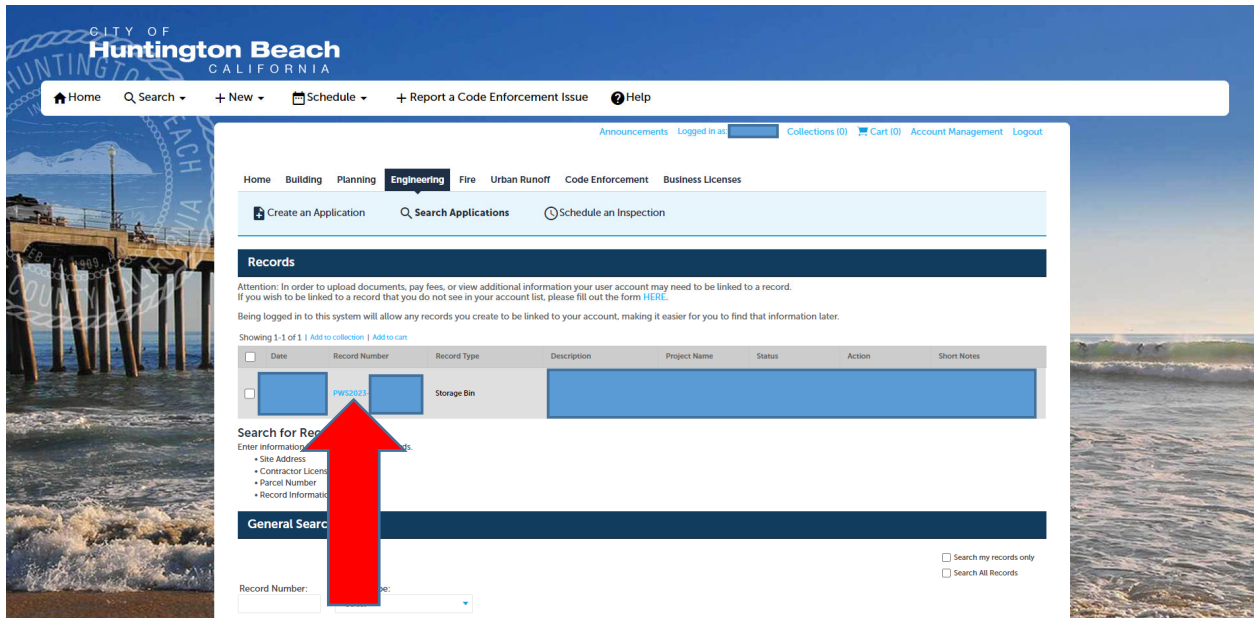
CITY OF
Huntington Beach
CALIFORNIA

Home Search New Schedule Report a Code Enforcement Issue Help

Announcements Logged in as: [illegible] Collections (0) Cart (0) Account Management Logout

Home Building Planning Engineering Fire Urban Runoff Code Enforcement Business Licenses

Create an Application Search Applications Schedule an Inspection

Records

Attention: In order to upload documents, pay fees, or view additional information your user account may need to be linked to a record.
If you wish to be linked to a record that you do not see in your account list, please fill out the form HERE.

Being logged in to this system will allow any records you create to be linked to your account, making it easier for you to find that information later.

Showing 1-1 of 1 | Add to collection | Add to cart

| | Date | Record Number | Record Type | Description | Project Name | Status | Action | Short Notes |
|---|---|---|---|---|---|---|---|---|
| | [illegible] | PWS2023-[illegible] | Storage Bin | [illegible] | | | | |

Search for Rec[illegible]
Enter information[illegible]ds.
• Site Address
• Contractor Licens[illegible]
• Parcel Number
• Record Informatio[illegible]

General Searc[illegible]

Search my records only
Search All Records

Record Number: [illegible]pe: